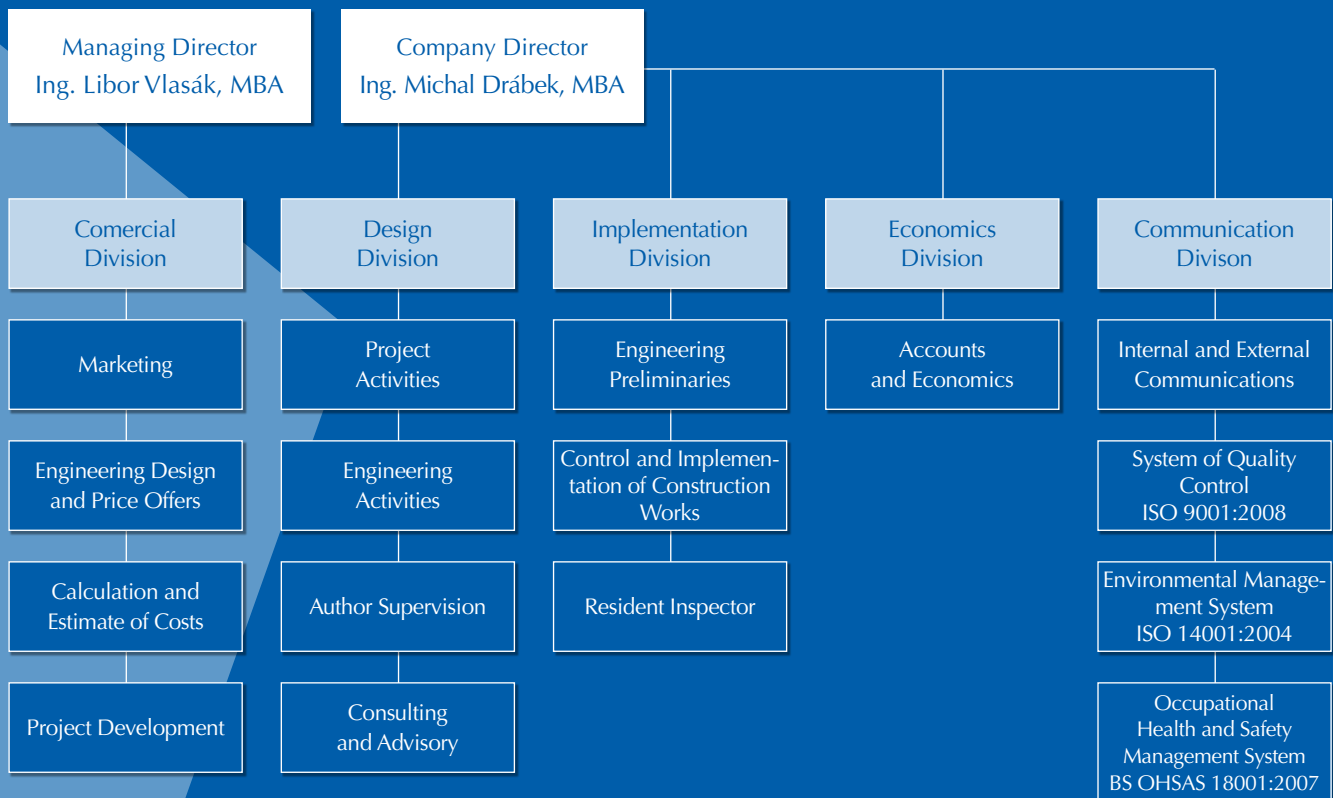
Managing Director
Ing. Libor Vlasák, MBA

Company Director
Ing. Michal Drábek, MBA

Comercial Division

Marketing

Engineering Design and Price Offers

Calculation and Estimate of Costs

Project Development

Design Division

Project Activities

Engineering Activities

Author Supervision

Consulting and Advisory

Implementation Division

Engineering Preliminaries

Control and Implementation of Construction Works

Resident Inspector

Economics Division

Accounts and Economics

Communication Division

Internal and External Communications

System of Quality Control
ISO 9001:2008

Environmental Management System
ISO 14001:2004

Occupational Health and Safety Management System
BS OHSAS 18001:2007